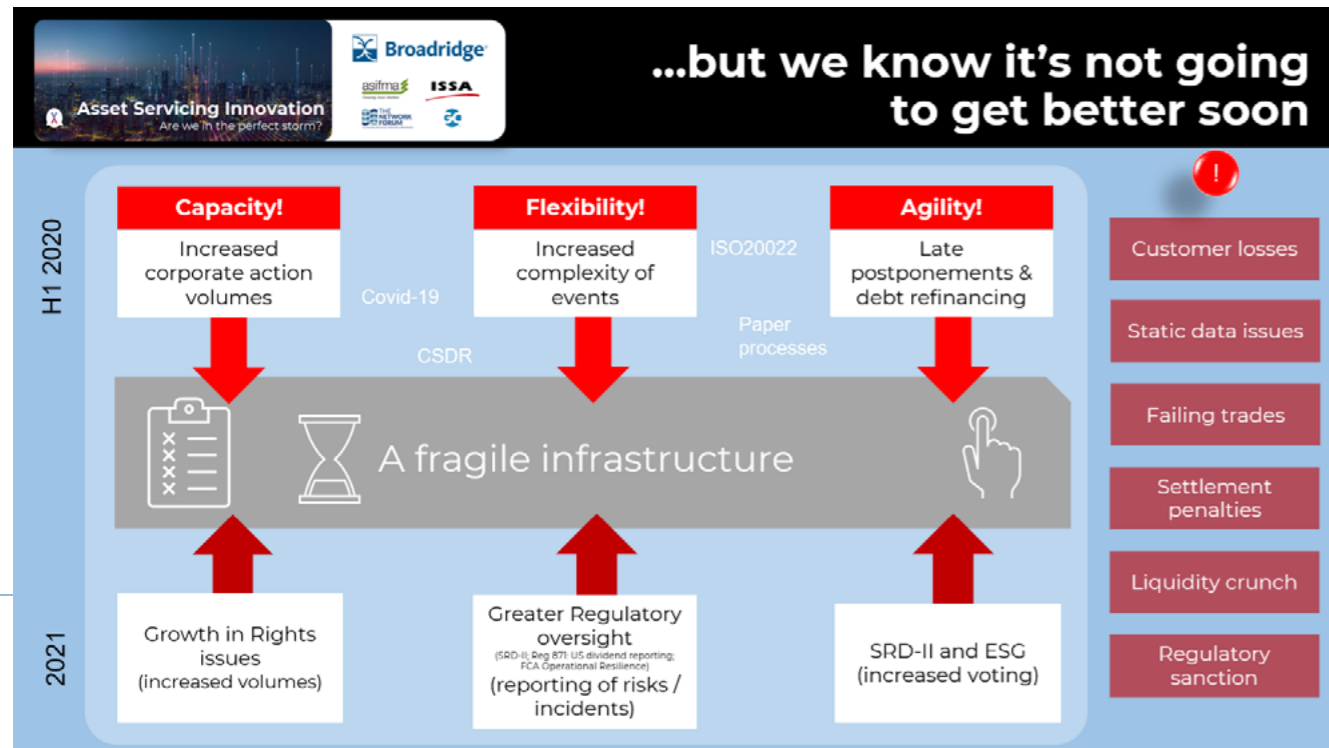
Asset Servicing Innovation
Are we in the perfect storm?

Broadridge
asifma
ISSA
THE NETWORK FORUM

...but we know it's not going to get better soon

H1 2020

Capacity!
Increased corporate action volumes

Flexibility!
Increased complexity of events

Agility!
Late postponements & debt refinancing

Covid-19
ISO20022
CSDR
Paper processes

A fragile infrastructure

2021

Growth in Rights issues (increased volumes)

Greater Regulatory oversight
(SRD-II; Reg 871: US dividend reporting; FCA Operational Resilience)
(reporting of risks / incidents)

SRD-II and ESG (increased voting)

!
Customer losses
Static data issues
Failing trades
Settlement penalties
Liquidity crunch
Regulatory sanction